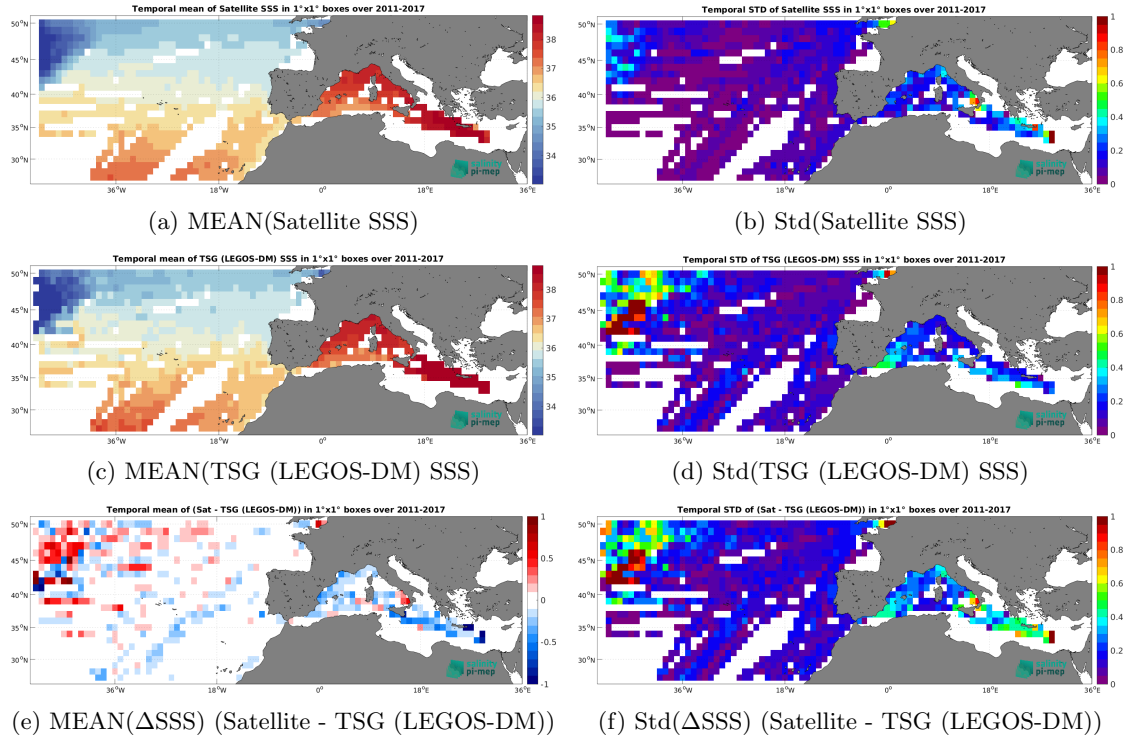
Temporal mean of Satellite SSS in 1°x1° boxes over 2011-2017

50°N
45°N
40°N
35°N
30°N
36°W
18°W
0°
18°E
36°E

38
37
36
35
34

salinity pi-mep

(a) MEAN(Satellite SSS)

Temporal STD of Satellite SSS in 1°x1° boxes over 2011-2017

50°N
45°N
40°N
35°N
30°N
36°W
18°W
0°
18°E
36°E

1
0.8
0.6
0.4
0.2
0

salinity pi-mep

(b) Std(Satellite SSS)

Temporal mean of TSG (LEGOS-DM) SSS in 1°x1° boxes over 2011-2017

50°N
45°N
40°N
35°N
30°N
36°W
18°W
0°
18°E
36°E

38
37
36
35
34

salinity pi-mep

(c) MEAN(TSG (LEGOS-DM) SSS)

Temporal STD of TSG (LEGOS-DM) SSS in 1°x1° boxes over 2011-2017

50°N
45°N
40°N
35°N
30°N
36°W
18°W
0°
18°E
36°E

1
0.8
0.6
0.4
0.2
0

salinity pi-mep

(d) Std(TSG (LEGOS-DM) SSS)

Temporal mean of (Sat - TSG (LEGOS-DM)) in 1°x1° boxes over 2011-2017

50°N
45°N
40°N
35°N
30°N
36°W
18°W
0°
18°E
36°E

1
0.5
0
-0.5
-1

salinity pi-mep

(e) MEAN($\Delta$SSS) (Satellite - TSG (LEGOS-DM))

Temporal STD of (Sat - TSG (LEGOS-DM)) in 1°x1° boxes over 2011-2017

50°N
45°N
40°N
35°N
30°N
36°W
18°W
0°
18°E
36°E

1
0.8
0.6
0.4
0.2
0

salinity pi-mep

(f) Std($\Delta$SSS) (Satellite - TSG (LEGOS-DM))